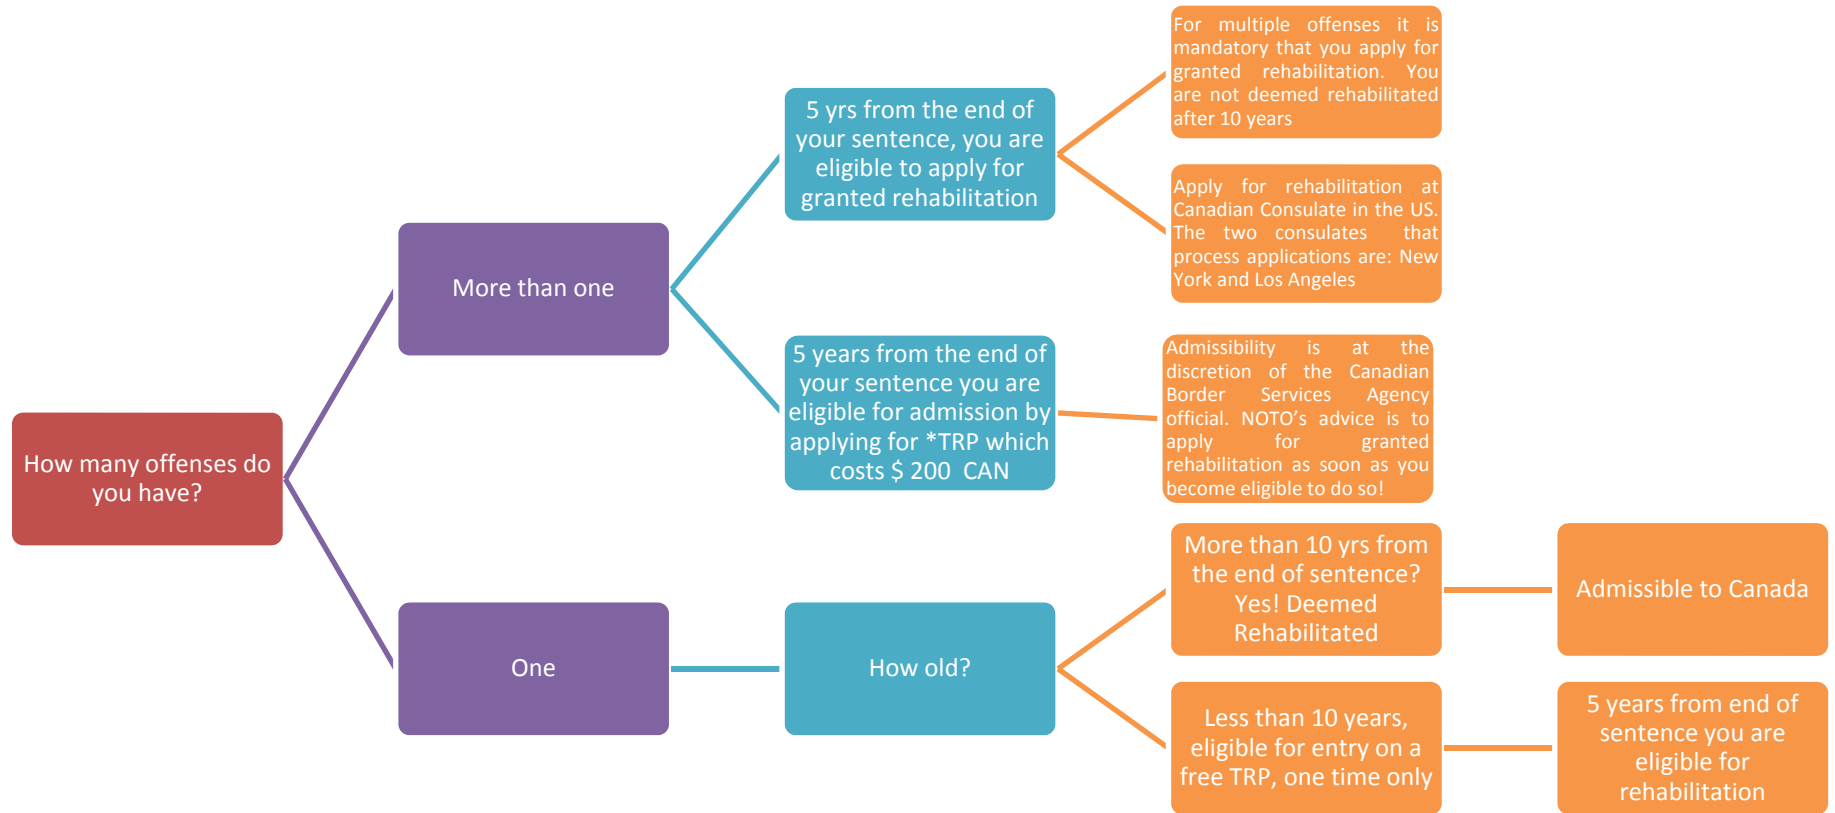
How many offenses do you have?

More than one

5 yrs from the end of your sentence, you are eligible to apply for granted rehabilitation

For multiple offenses it is mandatory that you apply for granted rehabilitation. You are not deemed rehabilitated after 10 years

Apply for rehabilitation at Canadian Consulate in the US. The two consulates that process applications are: New York and Los Angeles

5 years from the end of your sentence you are eligible for admission by applying for *TRP which costs $ 200 CAN

Admissibility is at the discretion of the Canadian Border Services Agency official. NOTO's advice is to apply for granted rehabilitation as soon as you become eligible to do so!

One

How old?

More than 10 yrs from the end of sentence? Yes! Deemed Rehabilitated

Admissible to Canada

Less than 10 years, eligible for entry on a free TRP, one time only

5 years from end of sentence you are eligible for rehabilitation